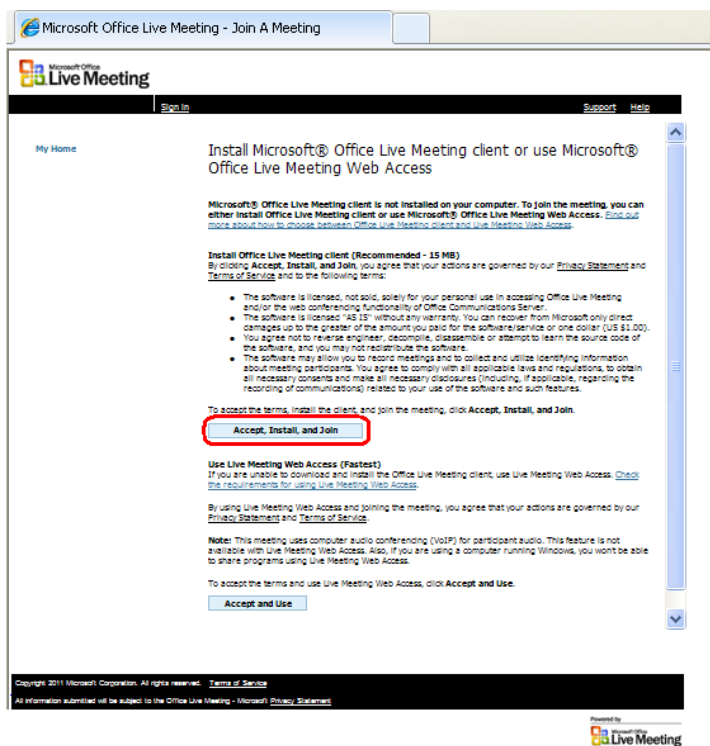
Microsoft Office Live Meeting - Join A Meeting

Microsoft Office Live Meeting

Sign In

Support Help

My Home

Install Microsoft® Office Live Meeting client or use Microsoft® Office Live Meeting Web Access

Microsoft® Office Live Meeting client is not installed on your computer. To join the meeting, you can either install Office Live Meeting client or use Microsoft® Office Live Meeting Web Access. Find out more about how to choose between Office Live Meeting client and Live Meeting Web Access.

Install Office Live Meeting client (Recommended - 15 MB)
By clicking Accept, Install, and Join, you agree that your actions are governed by our Privacy Statement and Terms of Service and to the following terms:

- The software is licensed, not sold, solely for your personal use in accessing Office Live Meeting and/or the web conferencing functionality of Office Communications Server.
- The software is licensed "AS IS" without any warranty. You can recover from Microsoft only direct damages up to the greater of the amount you paid for the software/service or one dollar (US $1.00).
- You agree not to reverse engineer, decompile, disassemble or attempt to learn the source code of the software, and you may not redistribute the software.
- The software may allow you to record meetings and to collect and utilize identifying information about meeting participants. You agree to comply with all applicable laws and regulations, to obtain all necessary consents and make all necessary disclosures (including, if applicable, regarding the recording of communications) related to your use of the software and such features.

To accept the terms, install the client, and join the meeting, click Accept, Install, and Join.

Accept, Install, and Join

Use Live Meeting Web Access (Fastest)
If you are unable to download and install the Office Live Meeting client, use Live Meeting Web Access. Check the requirements for using Live Meeting Web Access.

By using Live Meeting Web Access and joining the meeting, you agree that your actions are governed by our Privacy Statement and Terms of Service.

Note! This meeting uses computer audio conferencing (VoIP) for participant audio. This feature is not available with Live Meeting Web Access. Also, if you are using a computer running Windows, you won't be able to share programs using Live Meeting Web Access.

To accept the terms and use Live Meeting Web Access, click Accept and Use.

Accept and Use

Copyright 2011 Microsoft Corporation. All rights reserved. Terms of Service

All information submitted will be subject to the Office Live Meeting - Microsoft Privacy Statement

Powered by Microsoft Office Live Meeting